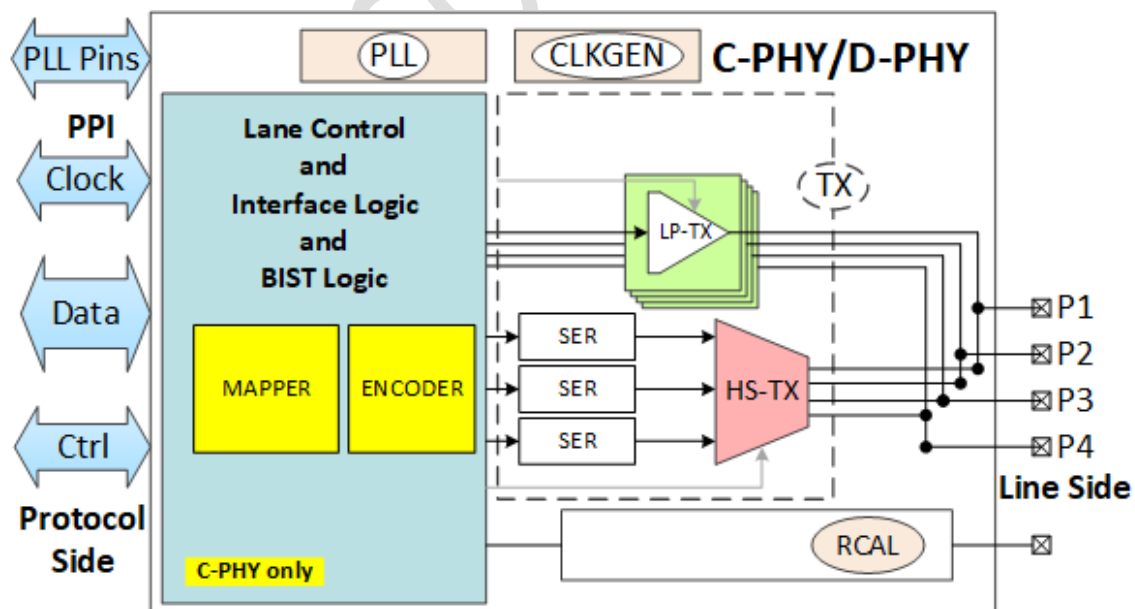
PLL Pins

PPI

Clock

Data

Ctrl

Protocol Side

PLL

CLKGEN

C-PHY/D-PHY

Lane Control and Interface Logic and BIST Logic

MAPPER

ENCODER

C-PHY only

TX

LP-TX

SER

SER

SER

HS-TX

RCAL

P1

P2

P3

P4

Line Side